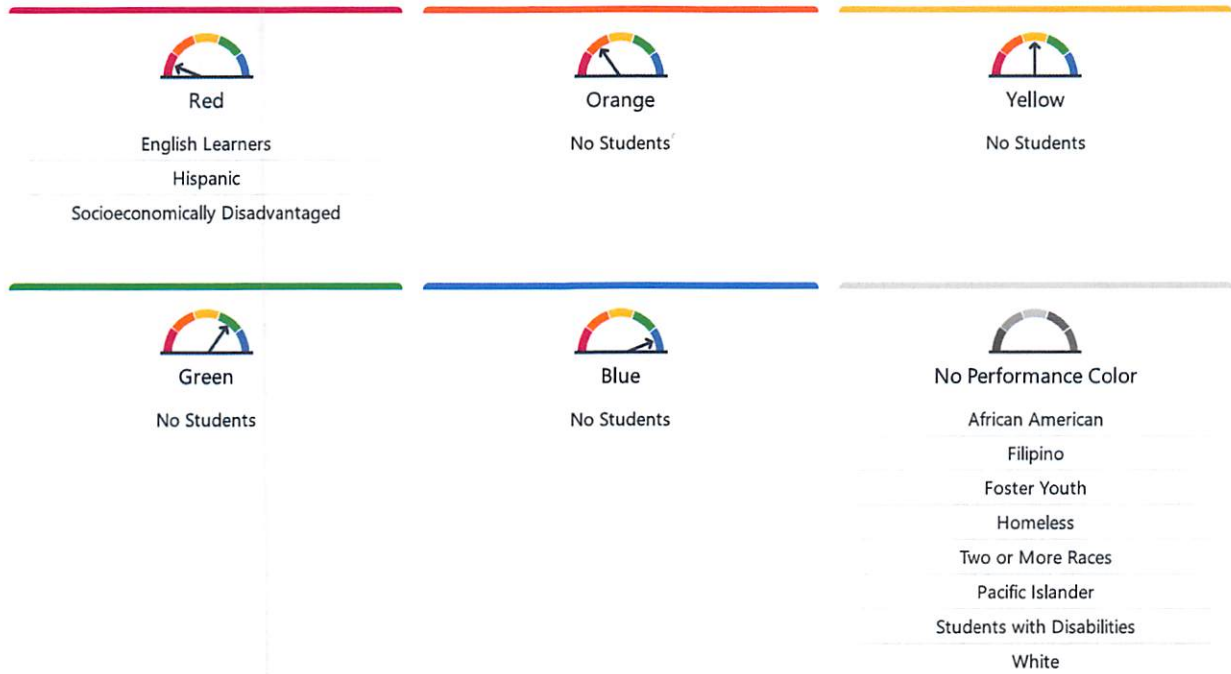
Red

English Learners

Hispanic

Socioeconomically Disadvantaged

Orange

No Students

Yellow

No Students

Green

No Students

Blue

No Students

No Performance Color

African American

Filipino

Foster Youth

Homeless

Two or More Races

Pacific Islander

Students with Disabilities

White